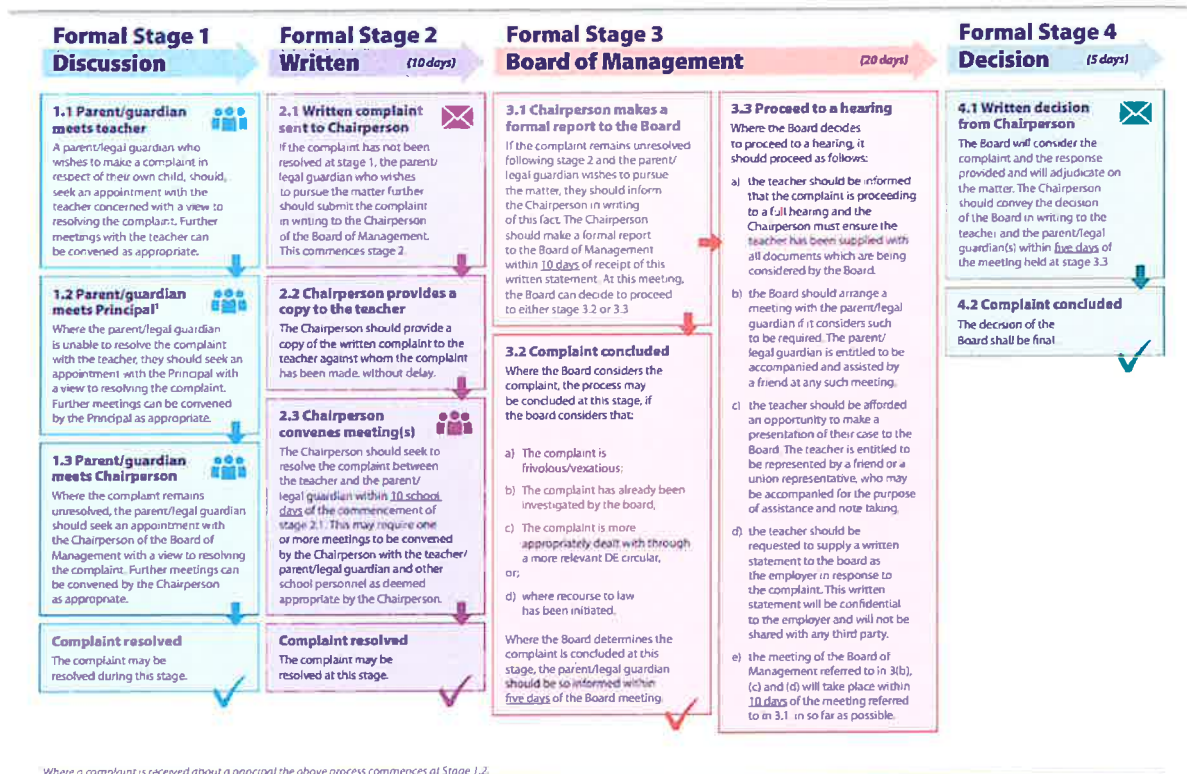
Formal Stage 1
Discussion

1.1 Parent/guardian meets teacher
A parent/legal guardian who wishes to make a complaint in respect of their own child, should, seek an appointment with the teacher concerned with a view to resolving the complaint. Further meetings with the teacher can be convened as appropriate.

1.2 Parent/guardian meets Principal¹
Where the parent/legal guardian is unable to resolve the complaint with the teacher, they should seek an appointment with the Principal with a view to resolving the complaint. Further meetings can be convened by the Principal as appropriate.

1.3 Parent/guardian meets Chairperson
Where the complaint remains unresolved, the parent/legal guardian should seek an appointment with the Chairperson of the Board of Management with a view to resolving the complaint. Further meetings can be convened by the Chairperson as appropriate.

Complaint resolved
The complaint may be resolved during this stage.

Formal Stage 2
Written (10 days)

2.1 Written complaint sent to Chairperson
If the complaint has not been resolved at stage 1, the parent/legal guardian who wishes to pursue the matter further should submit the complaint in writing to the Chairperson of the Board of Management. This commences stage 2.

2.2 Chairperson provides a copy to the teacher
The Chairperson should provide a copy of the written complaint to the teacher against whom the complaint has been made, without delay.

2.3 Chairperson convenes meeting(s)
The Chairperson should seek to resolve the complaint between the teacher and the parent/legal guardian within 10 school days of the commencement of stage 2.1. This may require one or more meetings to be convened by the Chairperson with the teacher/parent/legal guardian and other school personnel as deemed appropriate by the Chairperson.

Complaint resolved
The complaint may be resolved at this stage.

Formal Stage 3
Board of Management (20 days)

3.1 Chairperson makes a formal report to the Board
If the complaint remains unresolved following stage 2 and the parent/legal guardian wishes to pursue the matter, they should inform the Chairperson in writing of this fact. The Chairperson should make a formal report to the Board of Management within 10 days of receipt of this written statement. At this meeting, the Board can decide to proceed to either stage 3.2 or 3.3

3.2 Complaint concluded
Where the Board considers the complaint, the process may be concluded at this stage, if the board considers that:

a) The complaint is frivolous/vexatious;
b) The complaint has already been investigated by the board;
c) The complaint is more appropriately dealt with through a more relevant DE circular,
or;
d) where recourse to law has been initiated.

Where the Board determines the complaint is concluded at this stage, the parent/legal guardian should be so informed within five days of the Board meeting.

3.3 Proceed to a hearing
Where the Board decides to proceed to a hearing, it should proceed as follows:

a) the teacher should be informed that the complaint is proceeding to a full hearing and the Chairperson must ensure the teacher has been supplied with all documents which are being considered by the Board.
b) the Board should arrange a meeting with the parent/legal guardian if it considers such to be required. The parent/legal guardian is entitled to be accompanied and assisted by a friend at any such meeting.
c) the teacher should be afforded an opportunity to make a presentation of their case to the Board. The teacher is entitled to be represented by a friend or a union representative, who may be accompanied for the purpose of assistance and note taking.
d) the teacher should be requested to supply a written statement to the board as the employer in response to the complaint. This written statement will be confidential to the employer and will not be shared with any third party.
e) the meeting of the Board of Management referred to in 3(b), (c) and (d) will take place within 10 days of the meeting referred to in 3.1 in so far as possible.

Formal Stage 4
Decision (5 days)

4.1 Written decision from Chairperson
The Board will consider the complaint and the response provided and will adjudicate on the matter. The Chairperson should convey the decision of the Board in writing to the teacher and the parent/legal guardian(s) within five days of the meeting held at stage 3.3

4.2 Complaint concluded
The decision of the Board shall be final.

Where a complaint is received about a principal the above process commences at Stage 1.2.